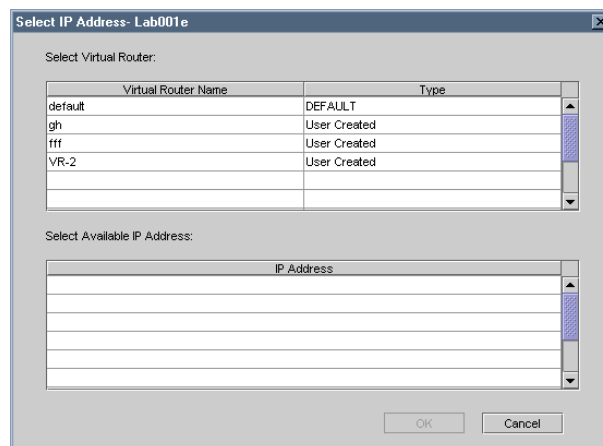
Select IP Address- Lab001e

Select Virtual Router:

| Virtual Router Name | Type |
|---|---|
| default | DEFAULT |
| gh | User Created |
| fff | User Created |
| VR-2 | User Created |
| | |
| | |

Select Available IP Address:

| IP Address |
|---|
| |
| |
| |
| |
| |
| |

OK Cancel